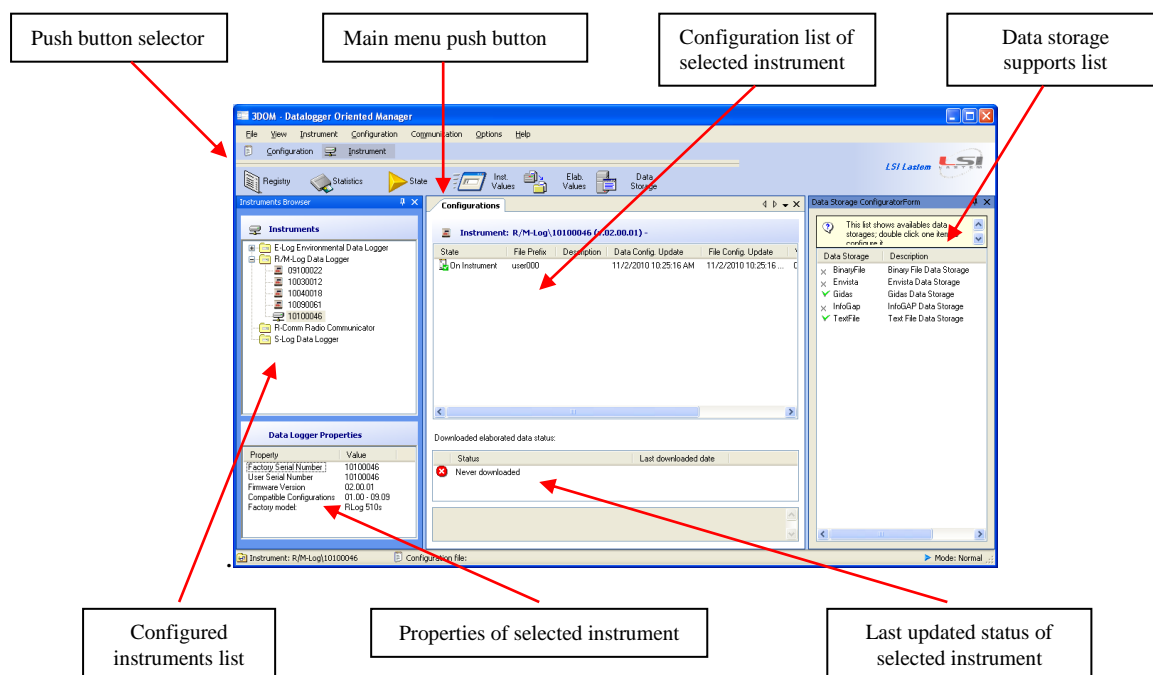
Push button selector

Main menu push button

Configuration list of selected instrument

Data storage supports list

3DOM - Datalogger Oriented Manager

File View Instrument Configuration Communication Options Help

Configuration Instrument

LSI Lastem

Registry Statistics State Inst. Values Elab. Values Data Storage

Instruments Browser

Instruments

E-Log Environmental Data Logger
R/M-Log Data Logger
09100022
10030012
10040018
10090061
10100046
R-Comm Radio Communicator
S-Log Data Logger

Data Logger Properties

| Property | Value |
|---|---|
| Factory Serial Number | 10100046 |
| User Serial Number | 10100046 |
| Firmware Version | 02.00.01 |
| Compatible Configurations | 01.00 - 09.09 |
| Factory model: | RLog 510s |

Configurations

Instrument: R/M-Log\10100046 ([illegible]02.00.01) -

| State | File Prefix | Description | Data Config. Update | File Config. Update |
|---|---|---|---|---|
| On Instrument | user000 | | 11/2/2010 10:25:16 AM | 11/2/2010 10:25:16 ... |

Downloaded elaborated data status:

| Status | Last downloaded date |
|---|---|
| Never downloaded | |

Data Storage ConfiguratorForm

This list shows availables data storages; double click one item to configure it.

| Data Storage | Description |
|---|---|
| BinaryFile | Binary File Data Storage |
| Envista | Envista Data Storage |
| Gidas | Gidas Data Storage |
| InfoGap | InfoGAP Data Storage |
| TextFile | Text File Data Storage |

Instrument: R/M-Log\10100046 Configuration file: Mode: Normal

Configured instruments list

Properties of selected instrument

Last updated status of selected instrument